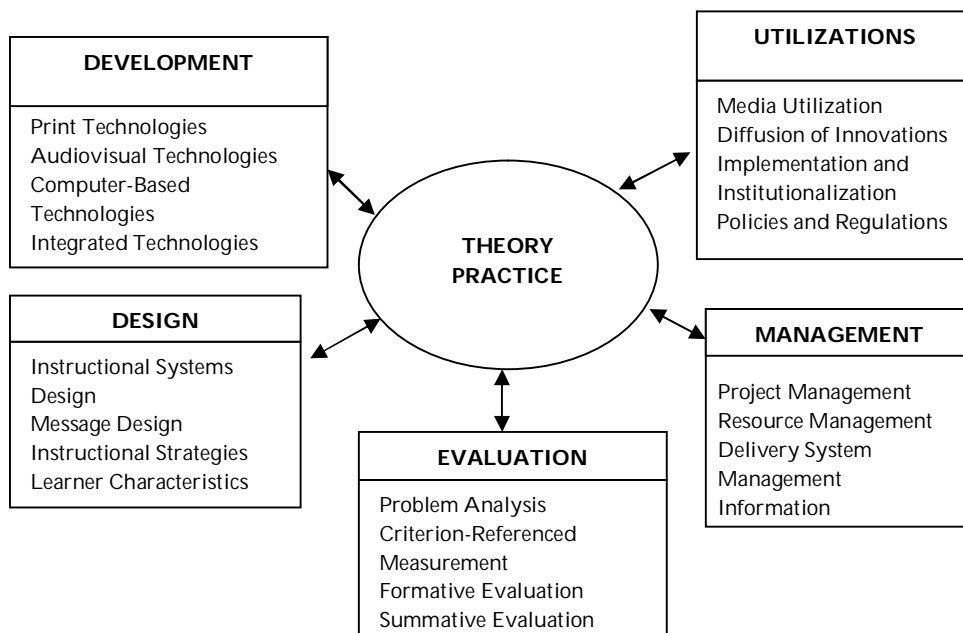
DEVELOPMENT

Print Technologies
Audiovisual Technologies
Computer-Based Technologies
Integrated Technologies

UTILIZATIONS

Media Utilization
Diffusion of Innovations
Implementation and Institutionalization
Policies and Regulations

THEORY
PRACTICE

DESIGN

Instructional Systems Design
Message Design
Instructional Strategies
Learner Characteristics

MANAGEMENT

Project Management
Resource Management
Delivery System Management
Information

EVALUATION

Problem Analysis
Criterion-Referenced Measurement
Formative Evaluation
Summative Evaluation